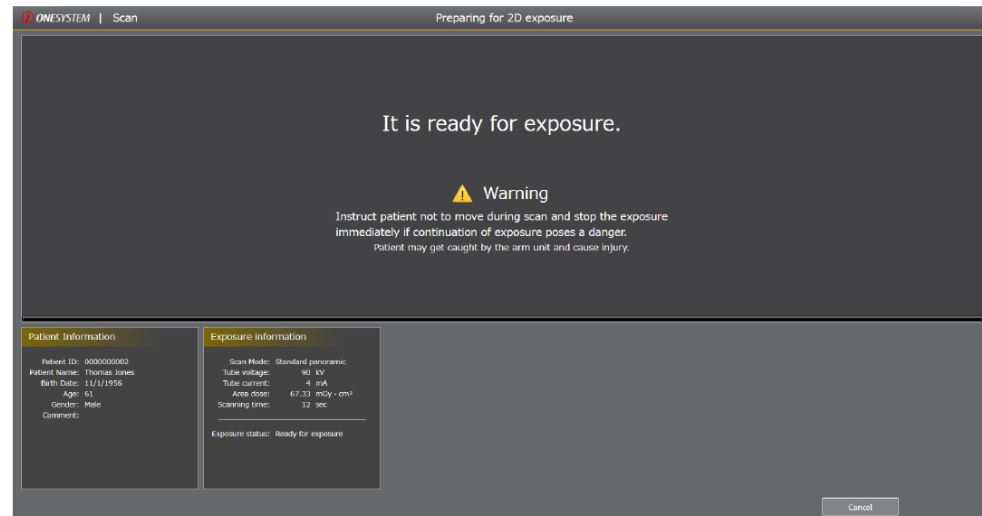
ONESYSTEM | Scan

Preparing for 2D exposure

It is ready for exposure.

Warning

Instruct patient not to move during scan and stop the exposure immediately if continuation of exposure poses a danger.

Patient may get caught by the arm unit and cause injury.

Patient Information

| | |
|---|---|
| Patient ID: | 0000000002 |
| Patient Name: | Thomas Jones |
| Birth Date: | 11/1/1956 |
| Age: | 61 |
| Gender: | Male |
| Comment: | |

Exposure information

| | |
|---|---|
| Scan Mode: | Standard panoramic |
| Tube voltage: | 90 kV |
| Tube current: | 4 mA |
| Area dose: | 67.33 mGy · cm² |
| Scanning time: | 12 sec |

Exposure status: Ready for exposure

Cancel